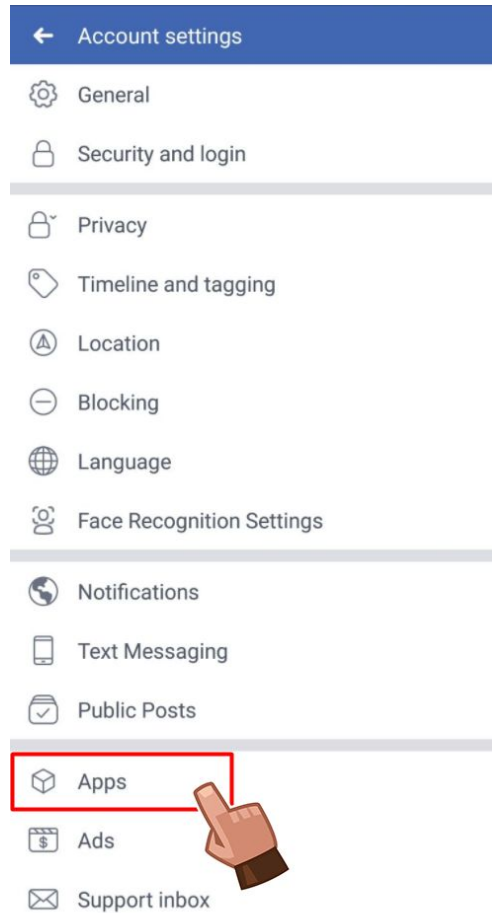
Account settings

General

Security and login

Privacy

Timeline and tagging

Location

Blocking

Language

Face Recognition Settings

Notifications

Text Messaging

Public Posts

Apps

Ads

Support inbox